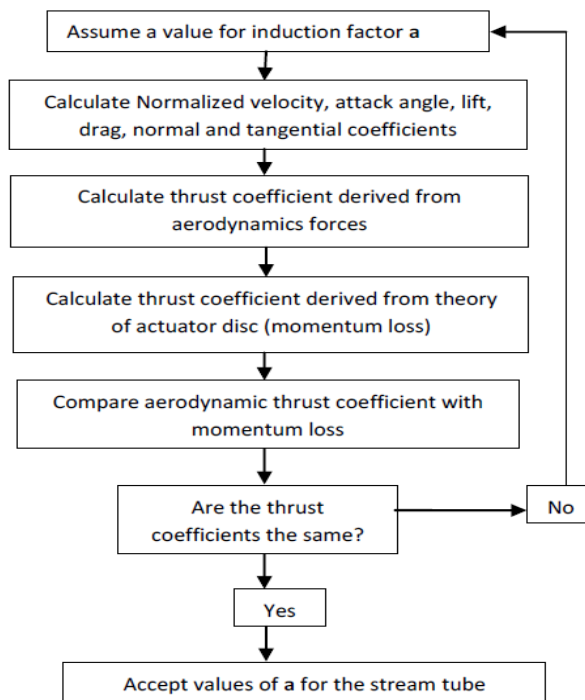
Assume a value for induction factor a

Calculate Normalized velocity, attack angle, lift, drag, normal and tangential coefficients

Calculate thrust coefficient derived from aerodynamics forces

Calculate thrust coefficient derived from theory of actuator disc (momentum loss)

Compare aerodynamic thrust coefficient with momentum loss

Are the thrust coefficients the same?

No

Yes

Accept values of a for the stream tube